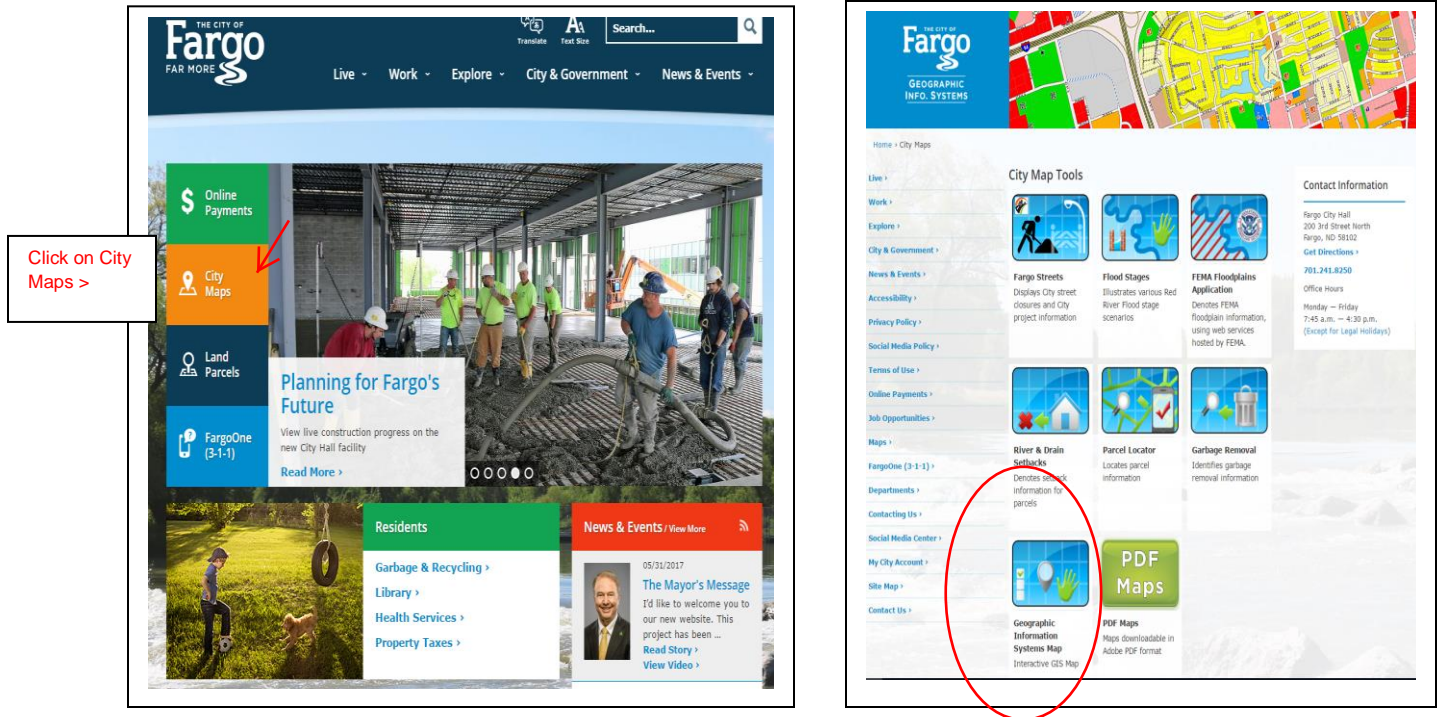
THE CITY OF Fargo FAR MORE

Translate Text Size Search...

Live Work Explore City & Government News & Events

Online Payments

City Maps

Land Parcels

FargoOne (3-1-1)

Click on City Maps >

Planning for Fargo's Future

View live construction progress on the new City Hall facility

Read More ›

Residents

Garbage & Recycling ›

Library ›

Health Services ›

Property Taxes ›

News & Events / View More

05/31/2017

The Mayor's Message

I'd like to welcome you to our new website. This project has been ...

Read Story ›

View Video ›

THE CITY OF Fargo GEOGRAPHIC INFO. SYSTEMS

Home › City Maps

Live ›
Work ›
Explore ›
City & Government ›
News & Events ›
Accessibility ›
Privacy Policy ›
Social Media Policy ›
Terms of Use ›
Online Payments ›
Job Opportunities ›
Maps ›
FargoOne (3-1-1) ›
Departments ›
Contacting Us ›
Social Media Center ›
My City Account ›
Site Map ›
Contact Us ›

City Map Tools

Fargo Streets
Displays City street closures and City project information

Flood Stages
Illustrates various Red River Flood stage scenarios

FEMA Floodplains Application
Denotes FEMA floodplain information, using web services hosted by FEMA.

River & Drain Setbacks
Denotes setback information for parcels

Parcel Locator
Locates parcel information

Garbage Removal
Identifies garbage removal information

Geographic Information Systems Map
Interactive GIS Map

PDF Maps
PDF Maps
Maps downloadable in Adobe PDF format

Contact Information

Fargo City Hall
200 3rd Street North
Fargo, ND 58102
Get Directions ›

701.241.8250

Office Hours

Monday — Friday
7:45 a.m. — 4:30 p.m.
(Except for Legal Holidays)